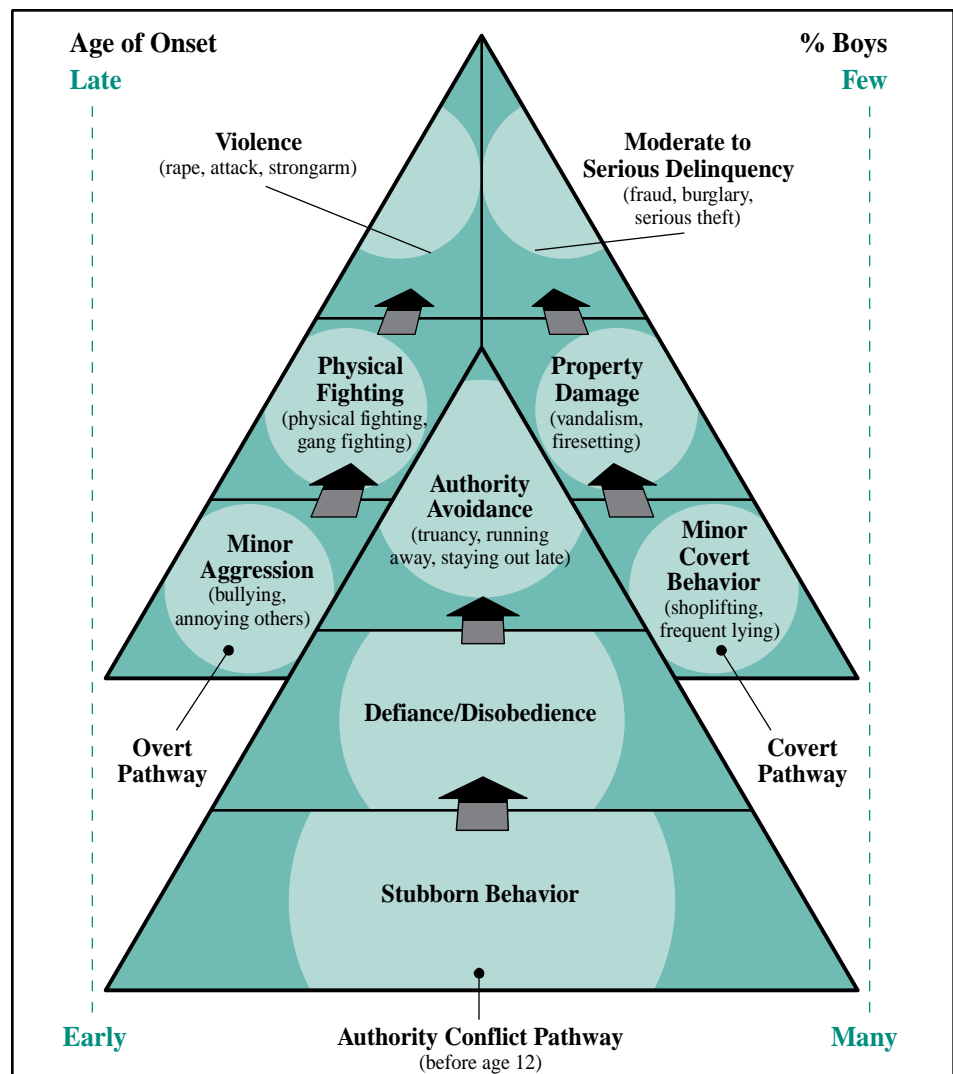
Age of Onset
Late

% Boys
Few

Violence
(rape, attack, strongarm)

Moderate to Serious Delinquency
(fraud, burglary, serious theft)

Physical Fighting
(physical fighting, gang fighting)

Property Damage
(vandalism, firesetting)

Authority Avoidance
(truancy, running away, staying out late)

Minor Aggression
(bullying, annoying others)

Minor Covert Behavior
(shoplifting, frequent lying)

Defiance/Disobedience

Overt Pathway

Covert Pathway

Stubborn Behavior

Early

Authority Conflict Pathway
(before age 12)

Many